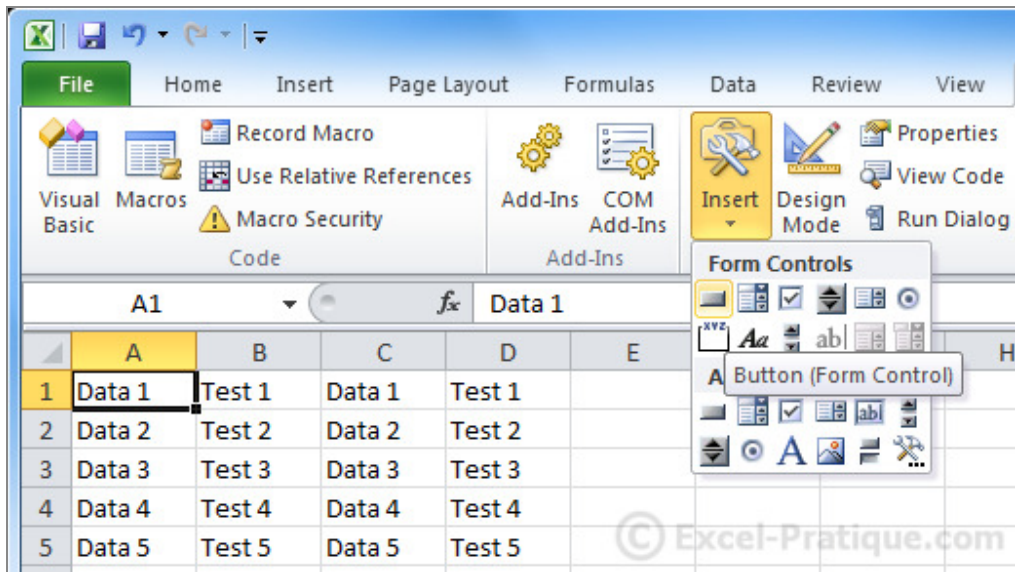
File Home Insert Page Layout Formulas Data Review View

Visual Basic
Macros
Record Macro
Use Relative References
Macro Security
Code

Add-Ins
COM Add-Ins
Add-Ins

Insert
Design Mode
Properties
View Code
Run Dialog

Form Controls

A
Button (Form Control)

A1
Data 1

|   | A | B | C | D | E | H |
|---|---|---|---|---|---|---|
| 1 | Data 1 | Test 1 | Data 1 | Test 1 | | |
| 2 | Data 2 | Test 2 | Data 2 | Test 2 | | |
| 3 | Data 3 | Test 3 | Data 3 | Test 3 | | |
| 4 | Data 4 | Test 4 | Data 4 | Test 4 | | |
| 5 | Data 5 | Test 5 | Data 5 | Test 5 | | |

© Excel-Pratique.com